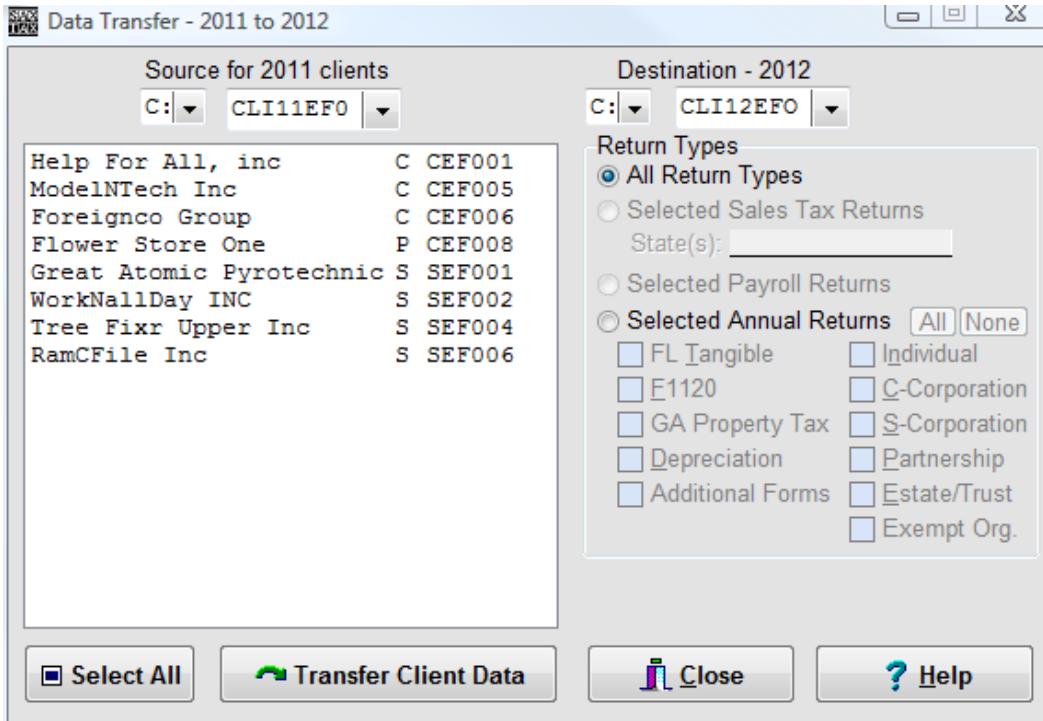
Data Transfer - 2011 to 2012

Source for 2011 clients
C: CLI11EF0

Destination - 2012
C: CLI12EFO

| | | |
|---|---|---|
| Help For All, inc | C | CEF001 |
| ModelNTech Inc | C | CEF005 |
| Foreignco Group | C | CEF006 |
| Flower Store One | P | CEF008 |
| Great Atomic Pyrotechnic | S | SEF001 |
| WorkNallDay INC | S | SEF002 |
| Tree Fixr Upper Inc | S | SEF004 |
| RamCFile Inc | S | SEF006 |

Return Types
All Return Types
Selected Sales Tax Returns
State(s):
Selected Payroll Returns
Selected Annual Returns All None
FL Tangible
Individual
F1120
C-Corporation
GA Property Tax
S-Corporation
Depreciation
Partnership
Additional Forms
Estate/Trust
Exempt Org.

Select All
Transfer Client Data
Close
Help